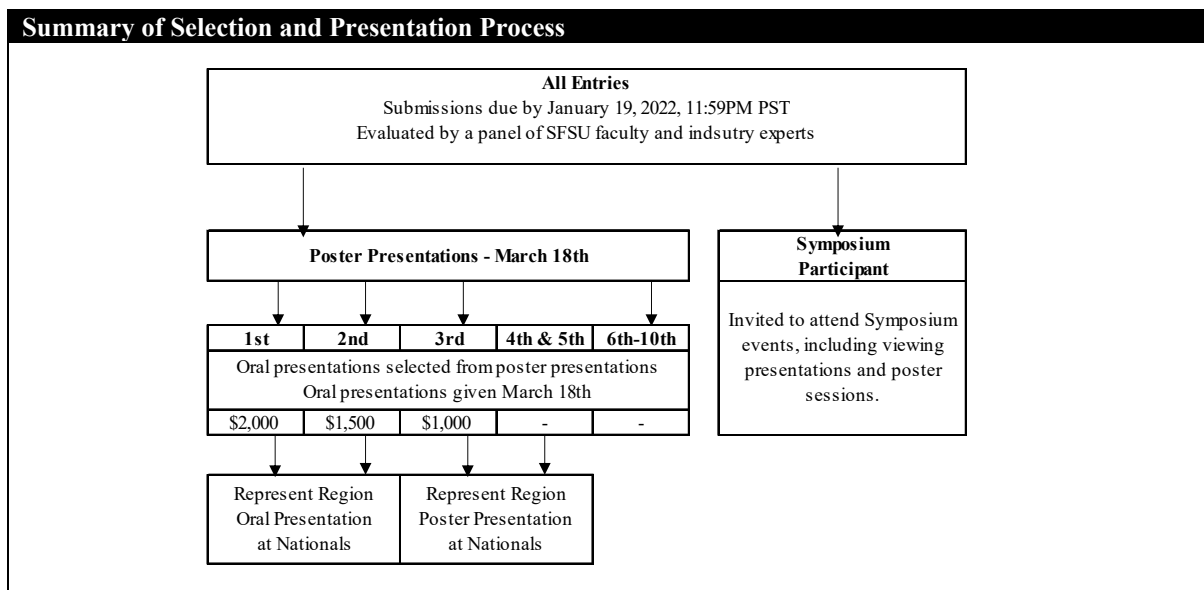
Summary of Selection and Presentation Process

All Entries
Submissions due by January 19, 2022, 11:59PM PST
Evaluated by a panel of SFSU faculty and indsutry experts

Poster Presentations - March 18th

| 1st | 2nd | 3rd | 4th & 5th | 6th-10th |
|---|---|---|---|---|
| Oral presentations selected from poster presentations Oral presentations given March 18th | | | | |
| \$2,000 | \$1,500 | \$1,000 | - | - |

Represent Region Oral Presentation at Nationals

Represent Region Poster Presentation at Nationals

Symposium Participant

Invited to attend Symposium events, including viewing presentations and poster sessions.